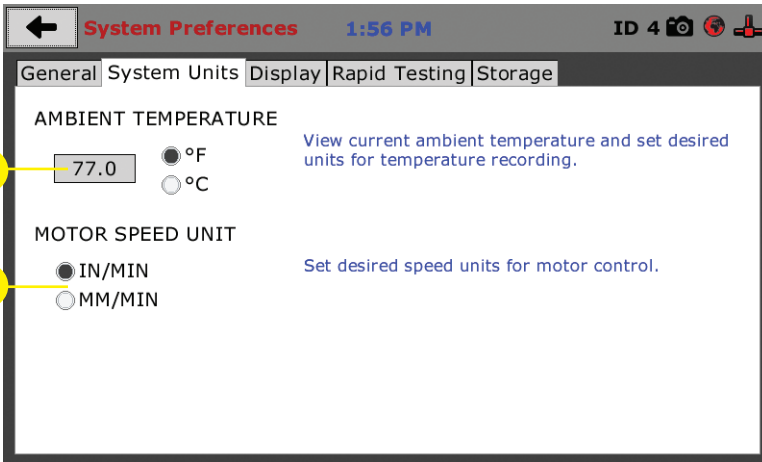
System Preferences 1:56 PM ID 4

General | System Units | Display | Rapid Testing | Storage

AMBIENT TEMPERATURE

77.0 °F °C

View current ambient temperature and set desired units for temperature recording.

MOTOR SPEED UNIT

IN/MIN
MM/MIN

Set desired speed units for motor control.